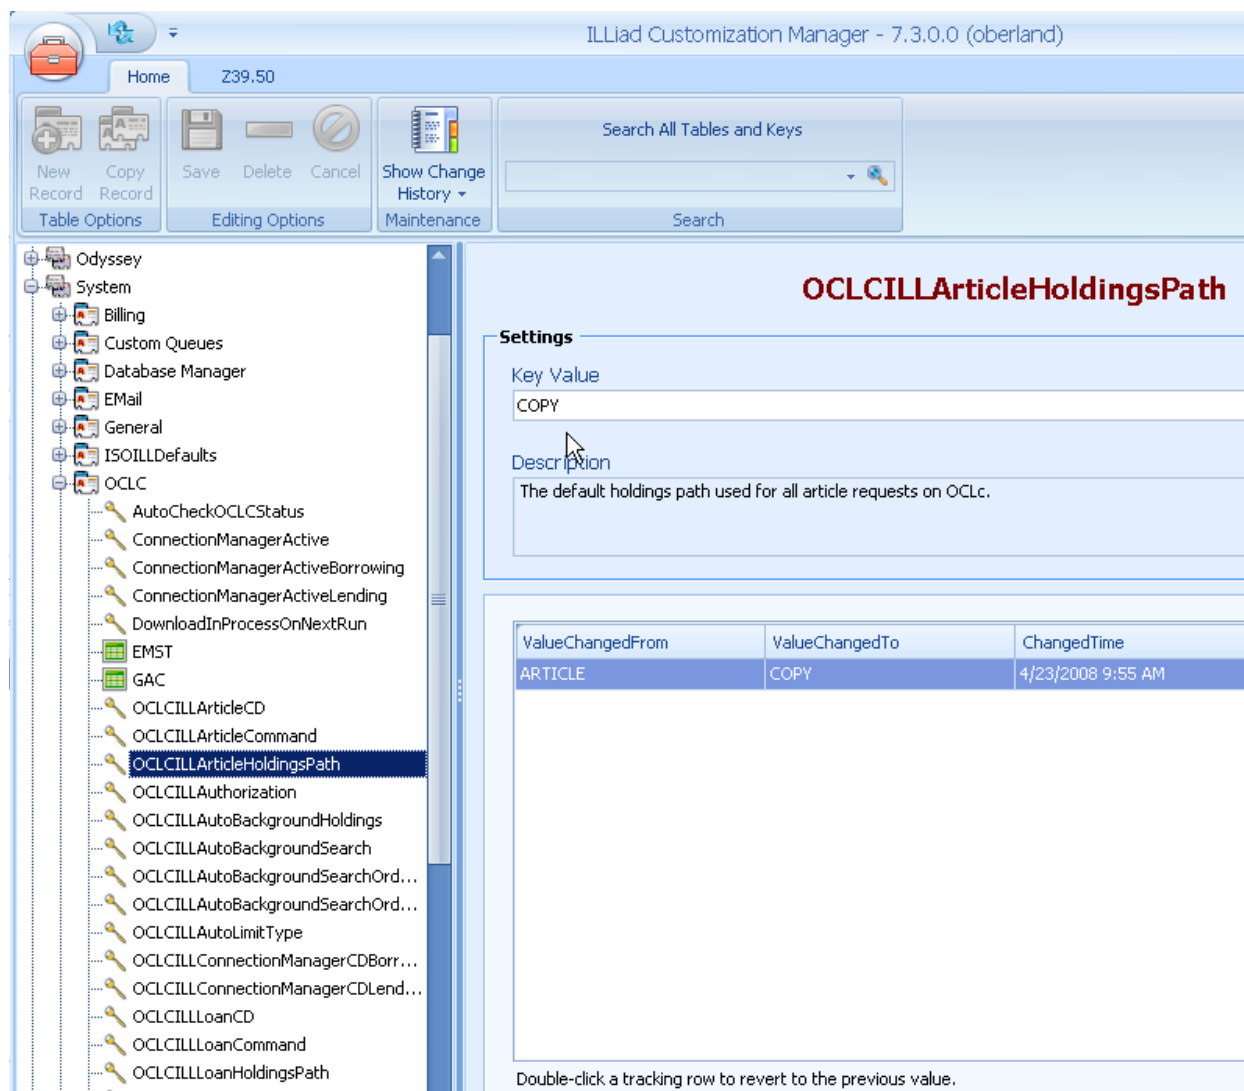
ILLiad Customization Manager - 7.3.0.0 (oberland)

Home Z39.50

New Record Copy Record
Table Options

Save Delete Cancel
Editing Options

Show Change History
Maintenance

Search All Tables and Keys
Search

Odyssey
System
Billing
Custom Queues
Database Manager
EMail
General
ISOILLDefaults
OCLC
AutoCheckOCLCStatus
ConnectionManagerActive
ConnectionManagerActiveBorrowing
ConnectionManagerActiveLending
DownloadInProcessOnNextRun
EMST
GAC
OCLCILLArticleCD
OCLCILLArticleCommand
OCLCILLArticleHoldingsPath
OCLCILLAuthorization
OCLCILLAutoBackgroundHoldings
OCLCILLAutoBackgroundSearch
OCLCILLAutoBackgroundSearchOrd...
OCLCILLAutoBackgroundSearchOrd...
OCLCILLAutoLimitType
OCLCILLConnectionManagerCDBorr...
OCLCILLConnectionManagerCDLend...
OCLCILLLoanCD
OCLCILLLoanCommand
OCLCILLLoanHoldingsPath

OCLCILLArticleHoldingsPath

Settings

Key Value
COPY

Description
The default holdings path used for all article requests on OCLc.

| ValueChangedFrom | ValueChangedTo | ChangedTime |
|---|---|---|
| ARTICLE | COPY | 4/23/2008 9:55 AM |

Double-click a tracking row to revert to the previous value.